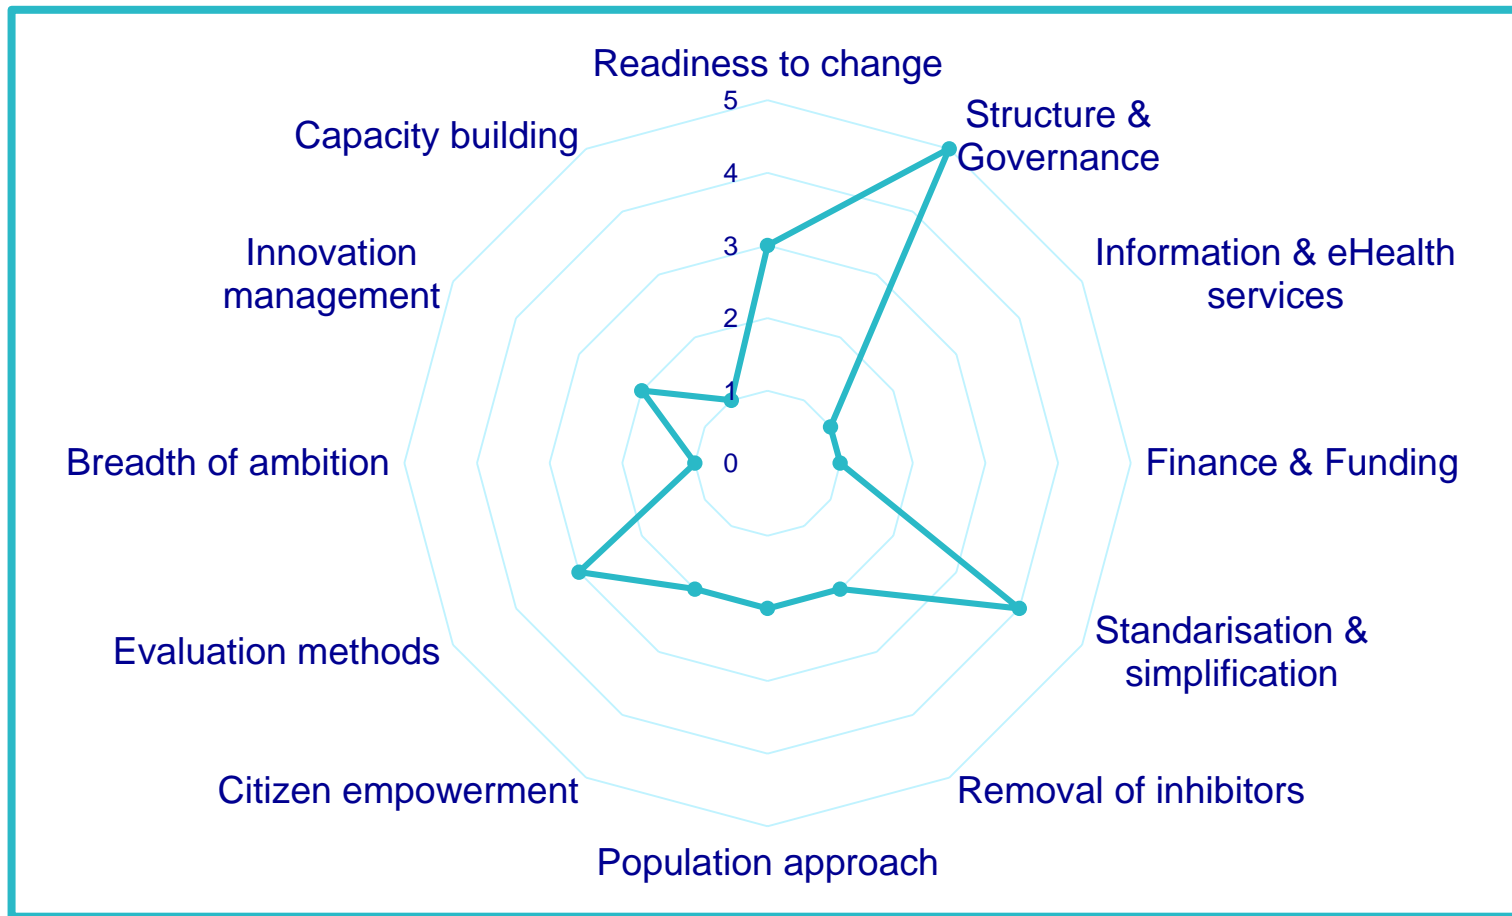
Readiness to change

Structure & Governance

Information & eHealth services

Finance & Funding

Standarisation & simplification

Removal of inhibitors

Population approach

Citizen empowerment

Evaluation methods

Breadth of ambition

Innovation management

Capacity building

5
4
3
2
1
0